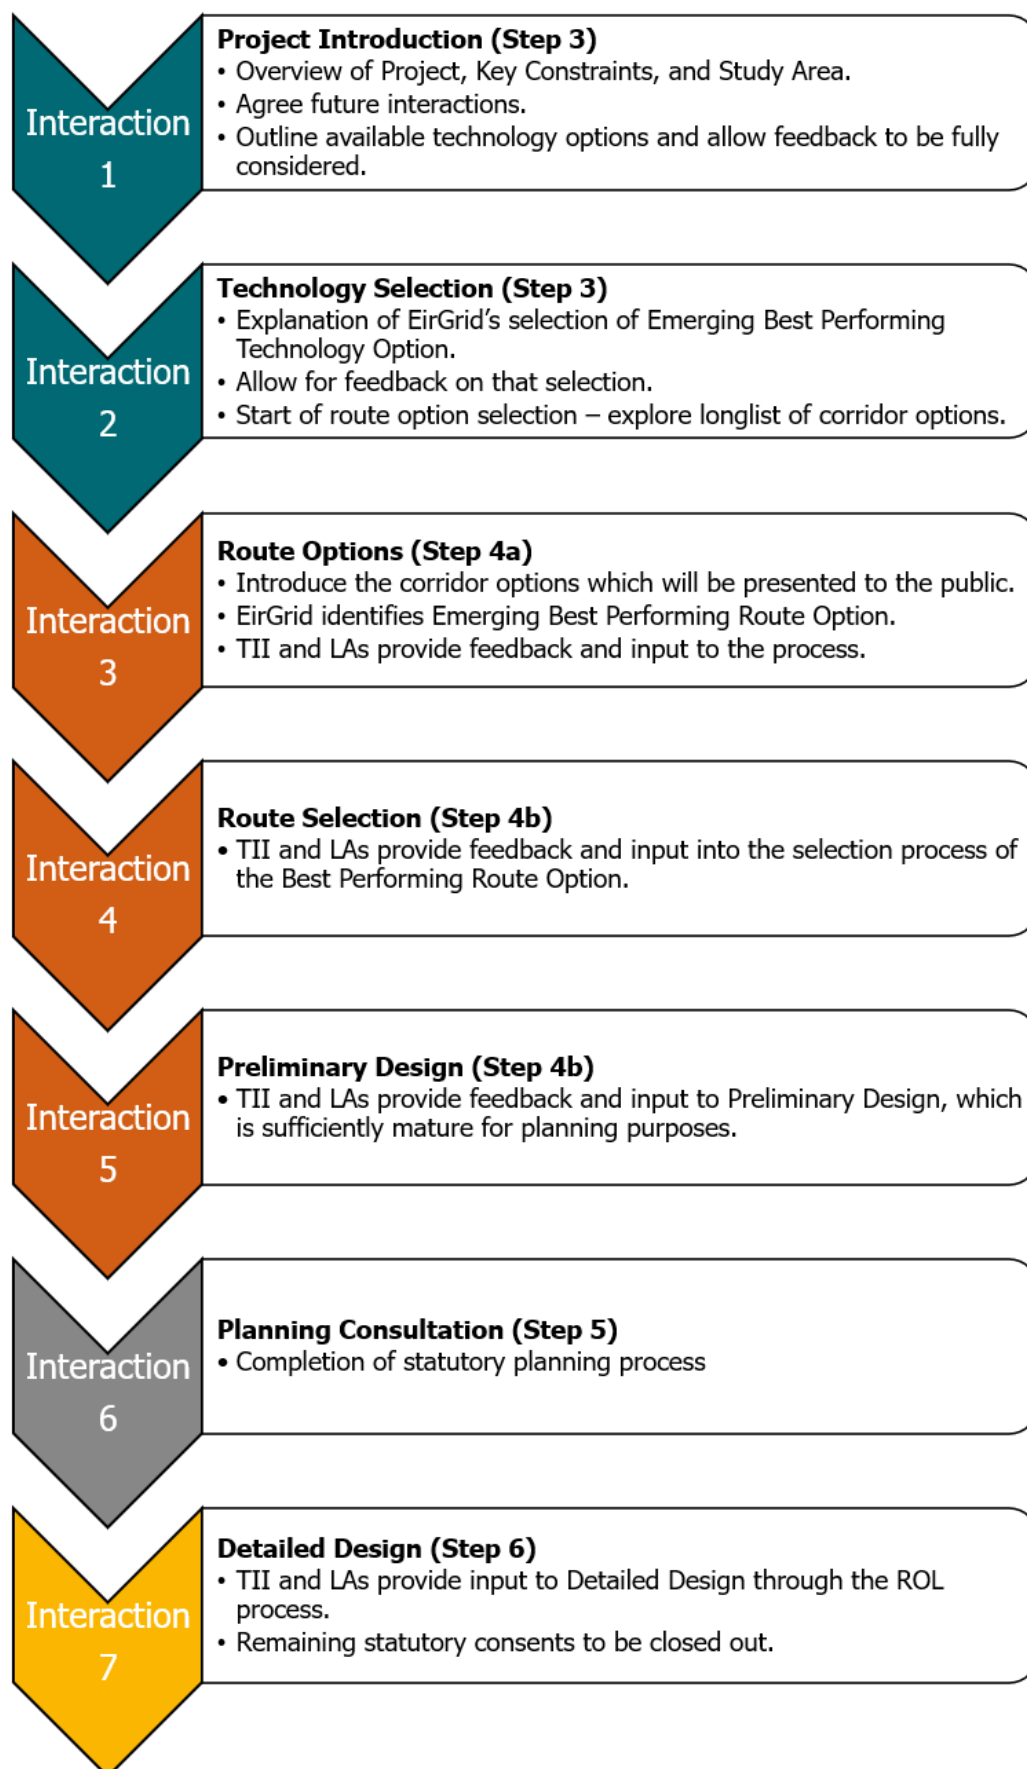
Interaction 1

**Project Introduction (Step 3)**
• Overview of Project, Key Constraints, and Study Area.
• Agree future interactions.
• Outline available technology options and allow feedback to be fully considered.

Interaction 2

**Technology Selection (Step 3)**
• Explanation of EirGrid's selection of Emerging Best Performing Technology Option.
• Allow for feedback on that selection.
• Start of route option selection – explore longlist of corridor options.

Interaction 3

**Route Options (Step 4a)**
• Introduce the corridor options which will be presented to the public.
• EirGrid identifies Emerging Best Performing Route Option.
• TII and LAs provide feedback and input to the process.

Interaction 4

**Route Selection (Step 4b)**
• TII and LAs provide feedback and input into the selection process of the Best Performing Route Option.

Interaction 5

**Preliminary Design (Step 4b)**
• TII and LAs provide feedback and input to Preliminary Design, which is sufficiently mature for planning purposes.

Interaction 6

**Planning Consultation (Step 5)**
• Completion of statutory planning process

Interaction 7

**Detailed Design (Step 6)**
• TII and LAs provide input to Detailed Design through the ROL process.
• Remaining statutory consents to be closed out.